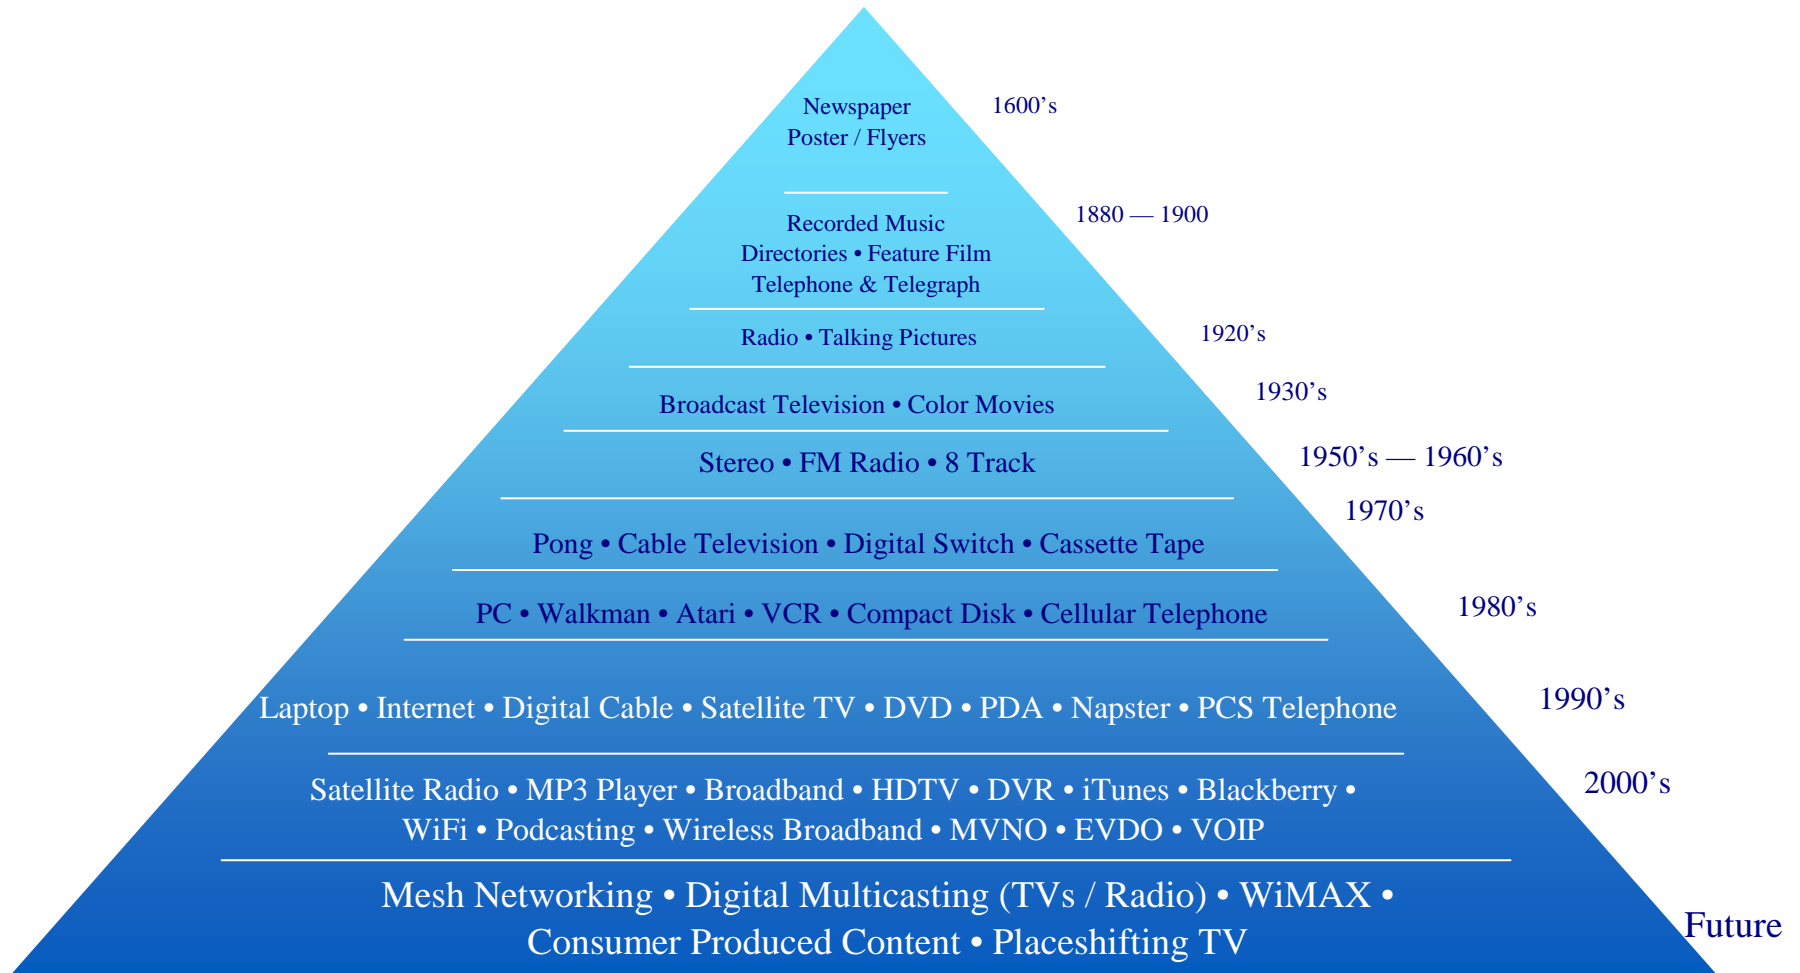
Newspaper
Poster / Flyers

1600’s

Recorded Music
Directories • Feature Film
Telephone & Telegraph

1880 — 1900

Radio • Talking Pictures

1920’s

Broadcast Television • Color Movies

1930’s

Stereo • FM Radio • 8 Track

1950’s — 1960’s

Pong • Cable Television • Digital Switch • Cassette Tape

1970’s

PC • Walkman • Atari • VCR • Compact Disk • Cellular Telephone

1980’s

Laptop • Internet • Digital Cable • Satellite TV • DVD • PDA • Napster • PCS Telephone

1990’s

Satellite Radio • MP3 Player • Broadband • HDTV • DVR • iTunes • Blackberry • WiFi • Podcasting • Wireless Broadband • MVNO • EVDO • VOIP

2000’s

Mesh Networking • Digital Multicasting (TVs / Radio) • WiMAX • Consumer Produced Content • Placeshifting TV

Future